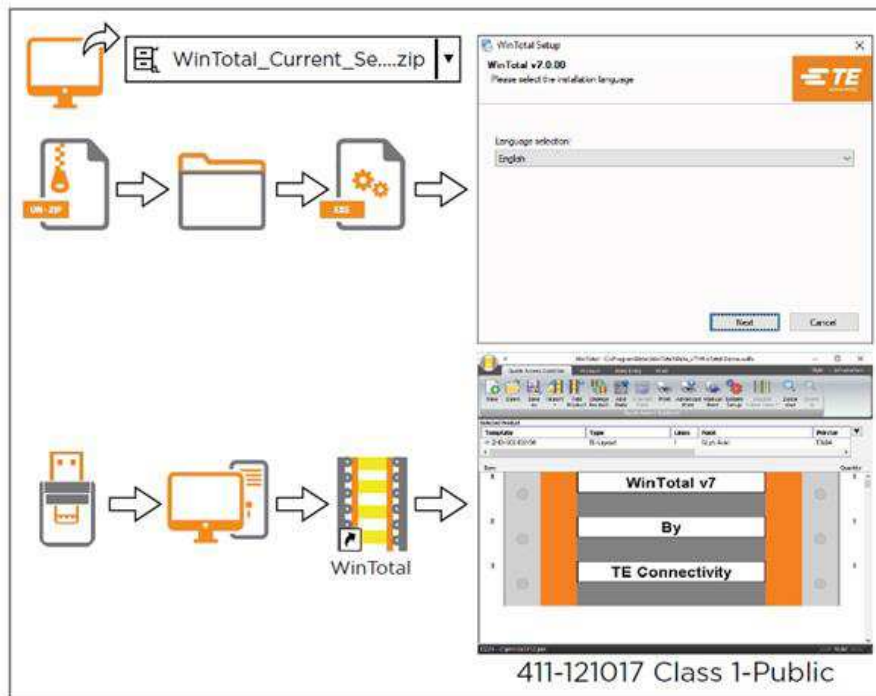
WinTotal_Current_Se....zip

UN-ZIP

EXE

WinTotal Setup
WinTotal v7.0.00
Please select the installation language

TE

Language selection:
English

Next
Cancel

WinTotal

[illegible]

Selected Product
| Template | Type | Lines | Font | Printer |
|---|---|---|---|---|
| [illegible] | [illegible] | 1 | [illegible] | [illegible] |

WinTotal v7

By

TE Connectivity

411-121017 Class 1-Public